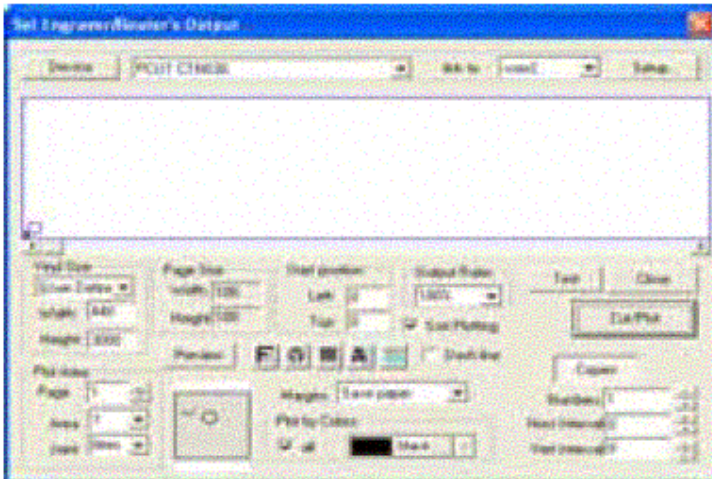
Set Engraver/Router's Output

Device
POST CTASOL
Ask to
Setup

Vinyl Size
Width
Height

Page Size
Width
Height

Start position
Left
Top

Output Ratio
100%
Sort Plotting

Test
Close
Cut/Plot

Preview
Sketch line

Plot Area
Page
Area
Layer

Margins
Save paper

Plot by Colors
all
Black

Copies
Numbers
Horz interval
Vert interval